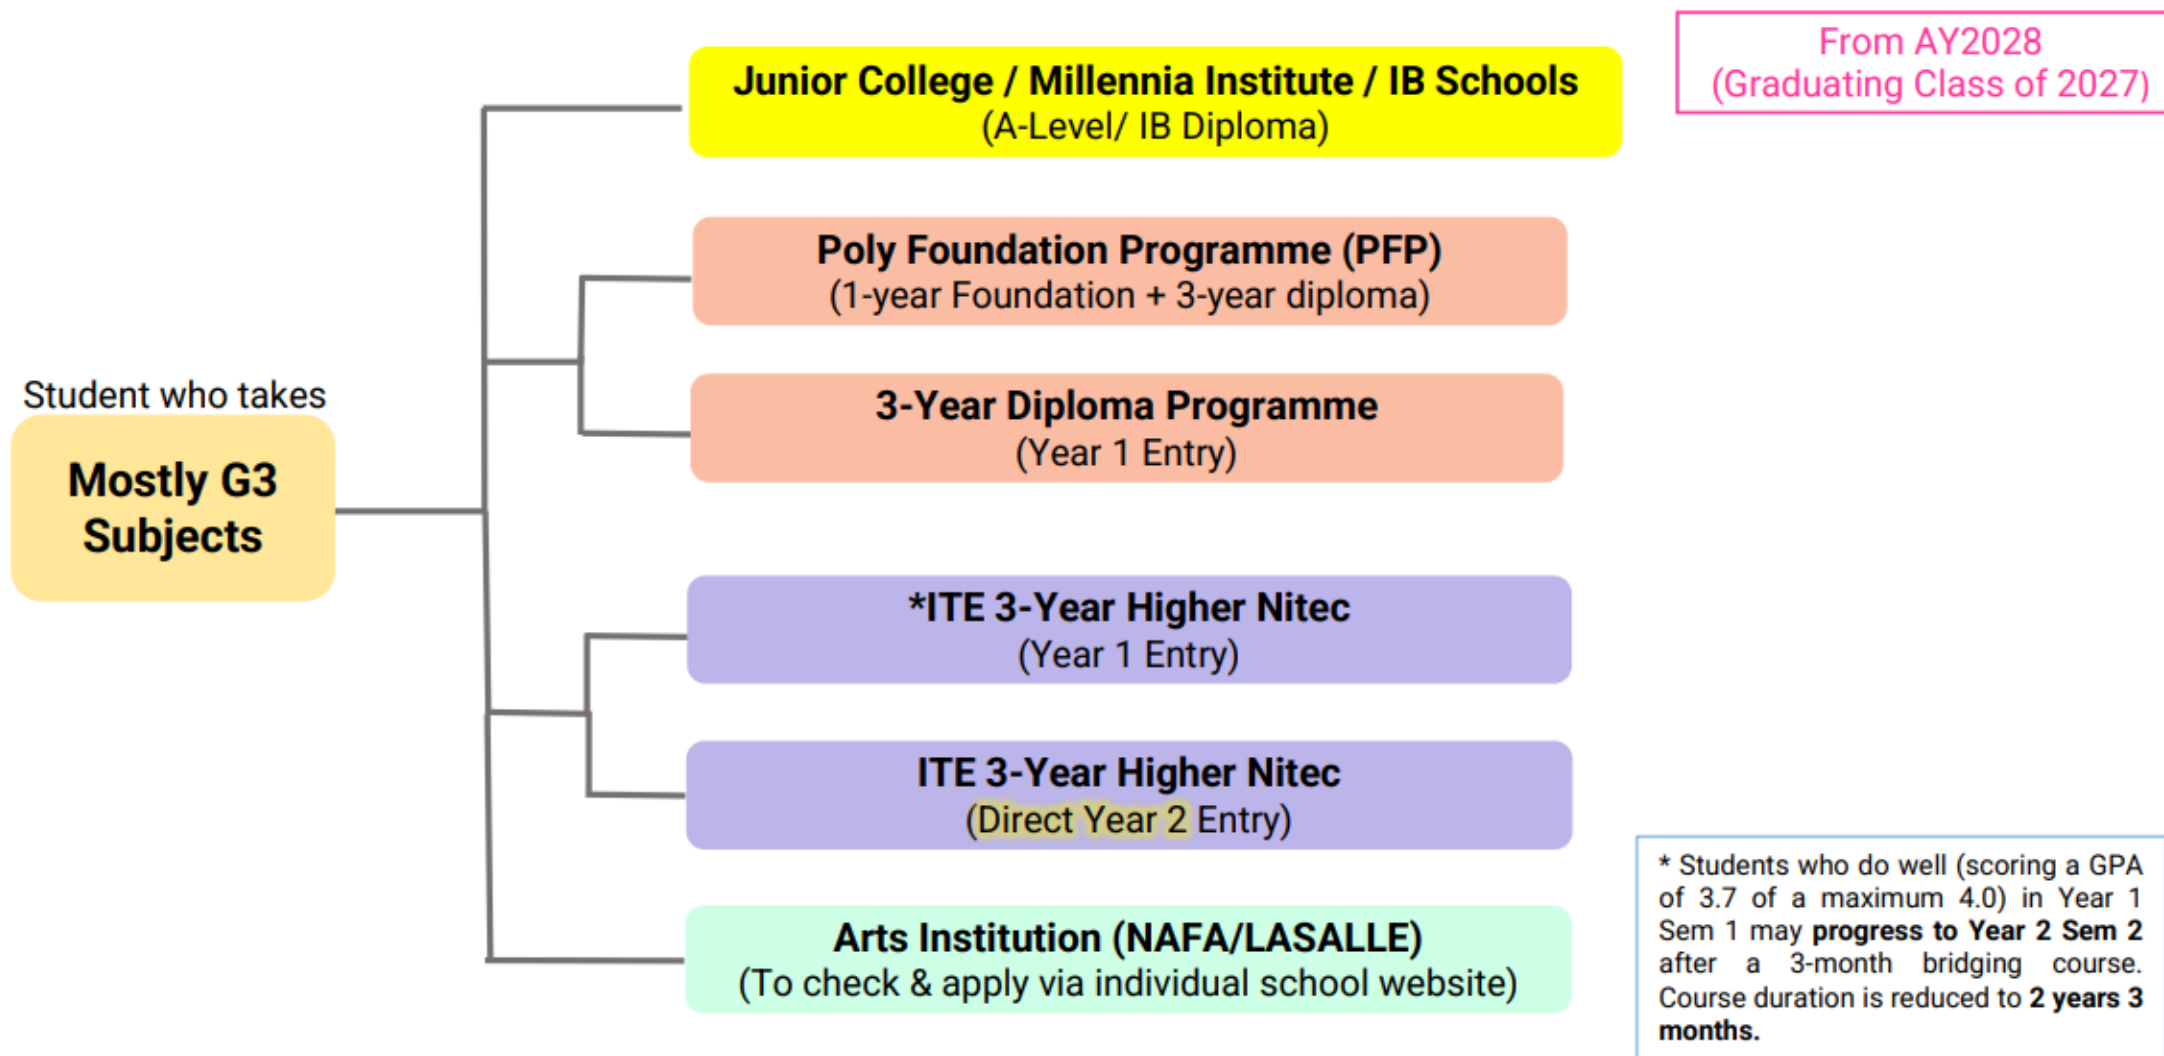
From AY2028
(Graduating Class of 2027)

Student who takes

Mostly G3 Subjects

Junior College / Millennia Institute / IB Schools
(A-Level/ IB Diploma)

Poly Foundation Programme (PFP)
(1-year Foundation + 3-year diploma)

3-Year Diploma Programme
(Year 1 Entry)

*ITE 3-Year Higher Nitec
(Year 1 Entry)

ITE 3-Year Higher Nitec
(Direct Year 2 Entry)

Arts Institution (NAFA/LASALLE)
(To check & apply via individual school website)

* Students who do well (scoring a GPA of 3.7 of a maximum 4.0) in Year 1 Sem 1 may **progress to Year 2 Sem 2** after a 3-month bridging course. Course duration is reduced to **2 years 3 months.**